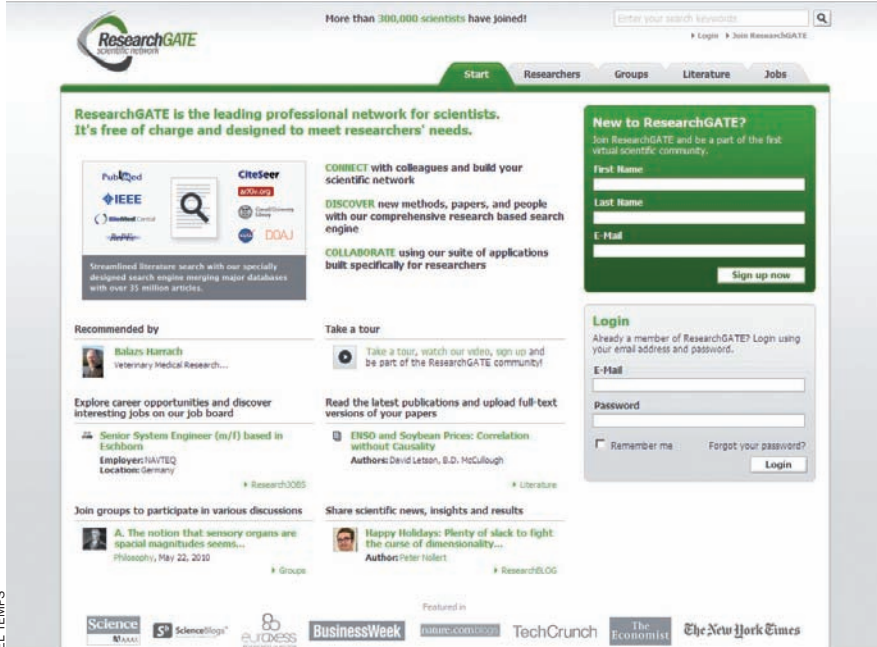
ResearchGATE
scientific network

More than 300,000 scientists have joined!

Enter your search keywords

▸ Login ▸ Join ResearchGATE

Start | Researchers | Groups | Literature | Jobs

ResearchGATE is the leading professional network for scientists. It's free of charge and designed to meet researchers' needs.

PubMed
IEEE
BioMed Central
RePEc
CiteSeer
arXiv.org
Cornell University Library
NASA
DOAJ

Streamlined literature search with our specially designed search engine merging major databases with over 35 million articles.

CONNECT with colleagues and build your scientific network

DISCOVER new methods, papers, and people with our comprehensive research based search engine

COLLABORATE using our suite of applications built specifically for researchers

New to ResearchGATE?
Join ResearchGATE and be a part of the first virtual scientific community.
First Name
Last Name
E-Mail
Sign up now

Recommended by
Balazs Harrach
Veterinary Medical Research...

Take a tour
Take a tour, watch our video, sign up and be a part of the ResearchGATE community!

Login
Already a member of ResearchGATE? Login using your email address and password.
E-Mail
Password
Remember me
Forgot your password?
Login

Explore career opportunities and discover interesting jobs on our job board
Senior System Engineer (m/f) based in Eschborn
Employer: NAVTEQ
Location: Germany
▸ ResearchJOBS

Read the latest publications and upload full-text versions of your papers
ENSO and Soybean Prices: Correlation without Causality
Authors: David Letson, B.D. McCullough
▸ Literature

Join groups to participate in various discussions
A. The notion that sensory organs are spacial magnitudes seems...
Philosophy, May 22, 2010
▸ Groups

Share scientific news, insights and results
Happy Holidays: Plenty of slack to fight the curse of dimensionality...
Author: Peter Nollert
▸ ResearchBLOG

Featured in
Science AAAS
ScienceBlogs
euraxess
BusinessWeek
nature.com blogs
TechCrunch
The Economist
The New York Times

L TEMPS